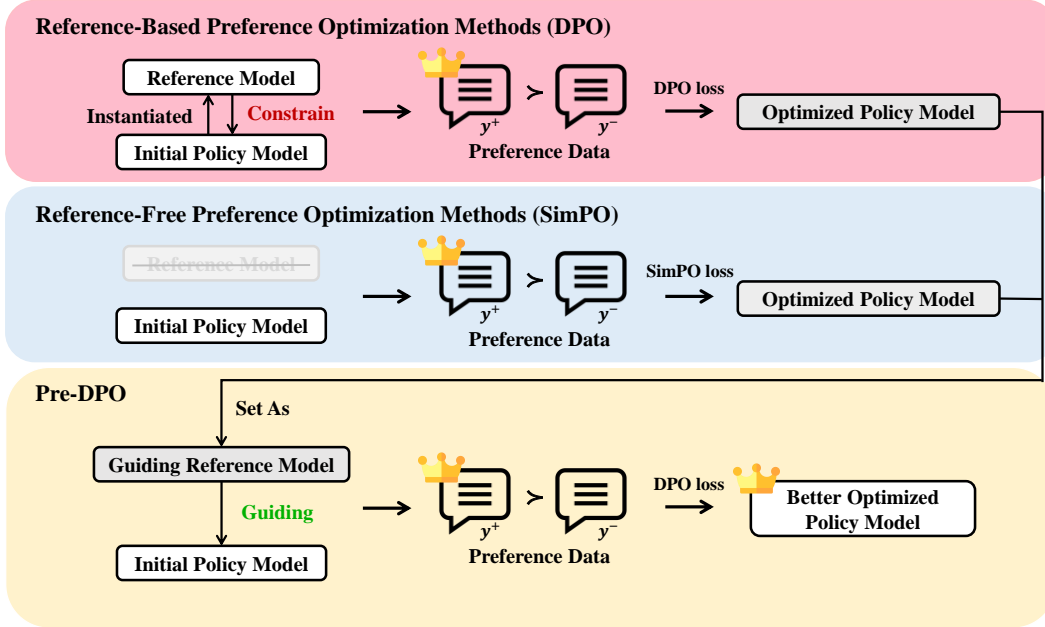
Reference-Based Preference Optimization Methods (DPO)

Reference Model

Instantiated

Constrain

Initial Policy Model

$y^+$ $\succ$ $y^-$

Preference Data

DPO loss

Optimized Policy Model

Reference-Free Preference Optimization Methods (SimPO)

Reference Model

Initial Policy Model

$y^+$ $\succ$ $y^-$

Preference Data

SimPO loss

Optimized Policy Model

Pre-DPO

Set As

Guiding Reference Model

Guiding

Initial Policy Model

$y^+$ $\succ$ $y^-$

Preference Data

DPO loss

Better Optimized Policy Model